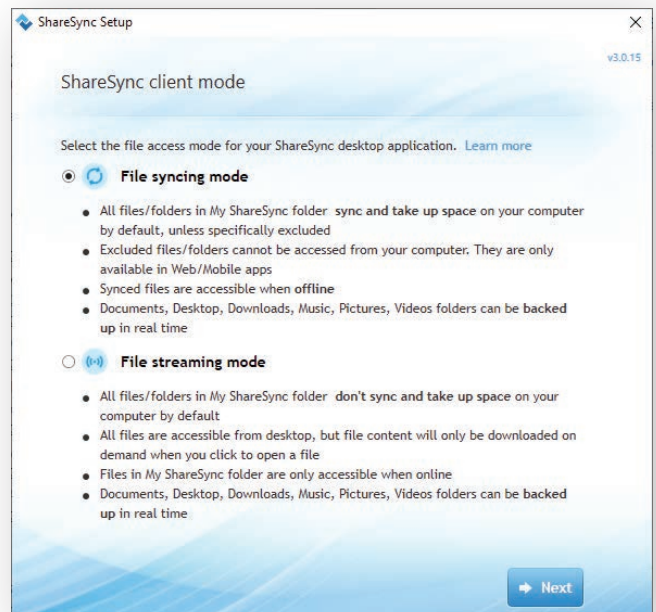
ShareSync Setup

×

v3.0.15

ShareSync client mode

Select the file access mode for your ShareSync desktop application. Learn more

File syncing mode

- All files/folders in My ShareSync folder sync and take up space on your computer by default, unless specifically excluded
- Excluded files/folders cannot be accessed from your computer. They are only available in Web/Mobile apps
- Synced files are accessible when offline
- Documents, Desktop, Downloads, Music, Pictures, Videos folders can be backed up in real time

File streaming mode

- All files/folders in My ShareSync folder don't sync and take up space on your computer by default
- All files are accessible from desktop, but file content will only be downloaded on demand when you click to open a file
- Files in My ShareSync folder are only accessible when online
- Documents, Desktop, Downloads, Music, Pictures, Videos folders can be backed up in real time

Next